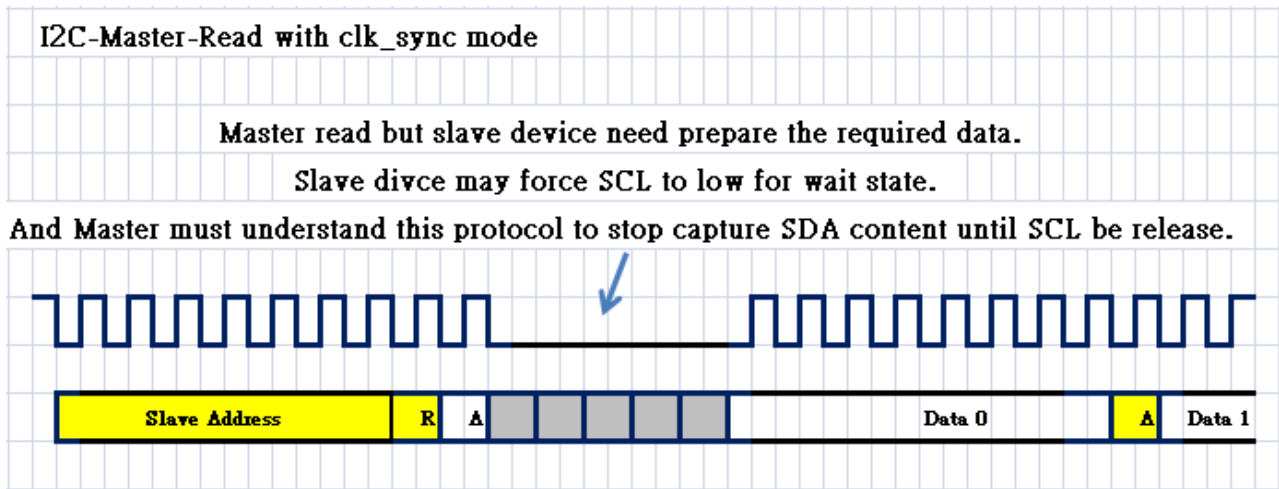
I2C-Master-Read with clk_sync mode

Master read but slave device need prepare the required data.

Slave divce may force SCL to low for wait state.

And Master must understand this protocol to stop capture SDA content until SCL be release.

Slave Address R A Data 0 A Data 1